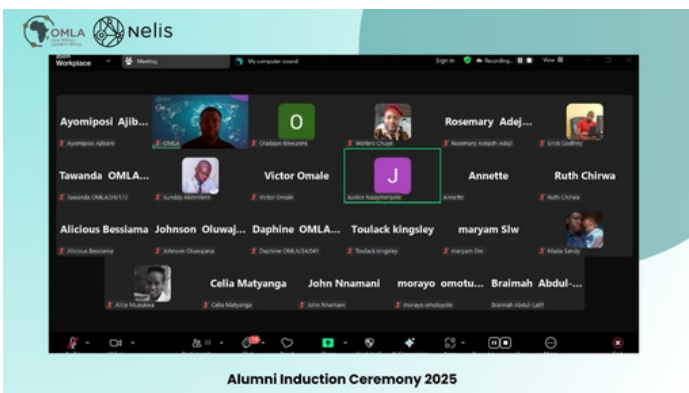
OMLA

Nelis

Workplace

Meeting

My computer sound

Sign in

Recording...

View

Ayomiposi Ajib...

Ayomiposi Ajibare

OMLA

O

Oladapo Ibiwunmi

Watters Chapel

Rosemary Adej...

Rosemary Adejoh Adaji

Erick Godfrey

Tawanda OMLA...

Tawanda OMLA/24/1/13

Sunday Akinrotimi

Victor Omale

Victor Omale

J

Justice Naapmenyele

Annette

Annette

Ruth Chirwa

Ruth Chirwa

Alicious Bessiama

Alicious Bessiama

Johnson Oluwaj...

Johnson Oluwajana

Daphine OMLA...

Daphine OMLA/24/041

Toulack kingsley

Toulack Kingsley

maryam Slw

maryam Slw

Mada Sandy

Alice Musukwa

Celia Matyanga

Celia Matyanga

John Nnamani

John Nnamani

morayo omotu...

morayo omotuyole

Braimah Abdul-...

Braimah Abdul-Latif

Alumni Induction Ceremony 2025